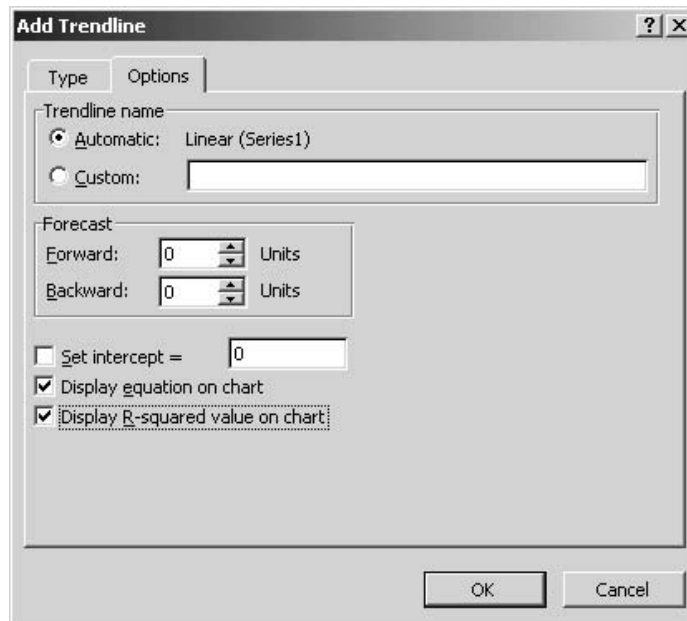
Add Trendline

?

X

Type

Options

Trendline name

Automatic: Linear (Series1)

Custom:

Forecast

Forward: 0 Units

Backward: 0 Units

Set intercept = 0

Display equation on chart

Display R-squared value on chart

OK

Cancel